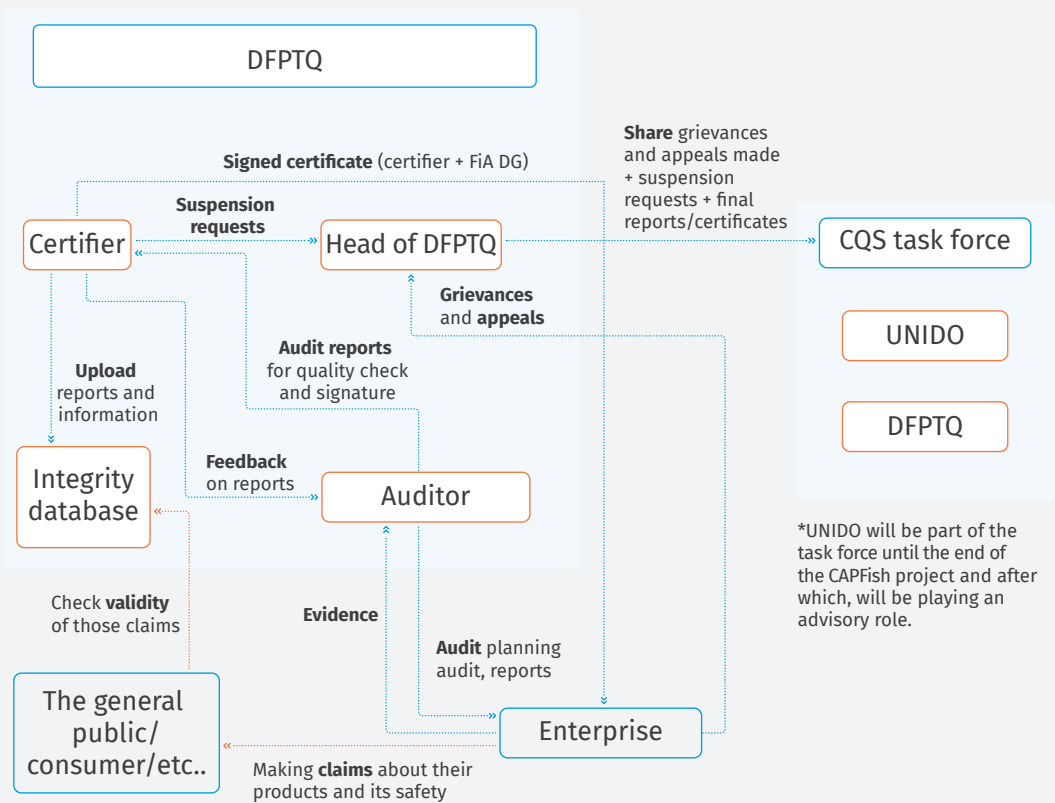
DFPTQ

Signed certificate (certifier + FiA DG)

Share grievances and appeals made + suspension requests + final reports/certificates

Suspension requests

Certifier

Head of DFPTQ

CQS task force

Grievances and appeals

UNIDO

Audit reports for quality check and signature

Upload reports and information

DFPTQ

Feedback on reports

Integrity database

Auditor

*UNIDO will be part of the task force until the end of the CAPFish project and after which, will be playing an advisory role.

Check validity of those claims

Evidence

Audit planning audit, reports

The general public/ consumer/etc..

Enterprise

Making claims about their products and its safety